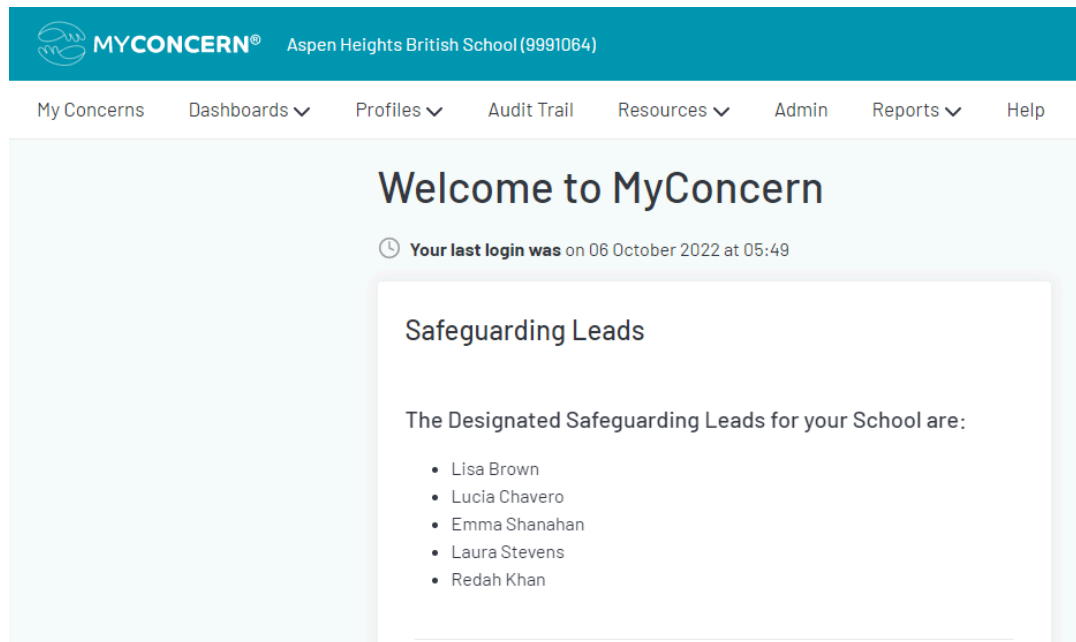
MYCONCERN® Aspen Heights British School (9991064)

My Concerns Dashboards Profiles Audit Trail Resources Admin Reports Help

Welcome to MyConcern

Your last login was on 06 October 2022 at 05:49

Safeguarding Leads

The Designated Safeguarding Leads for your School are:

- Lisa Brown
- Lucia Chavero
- Emma Shanahan
- Laura Stevens
- Redah Khan